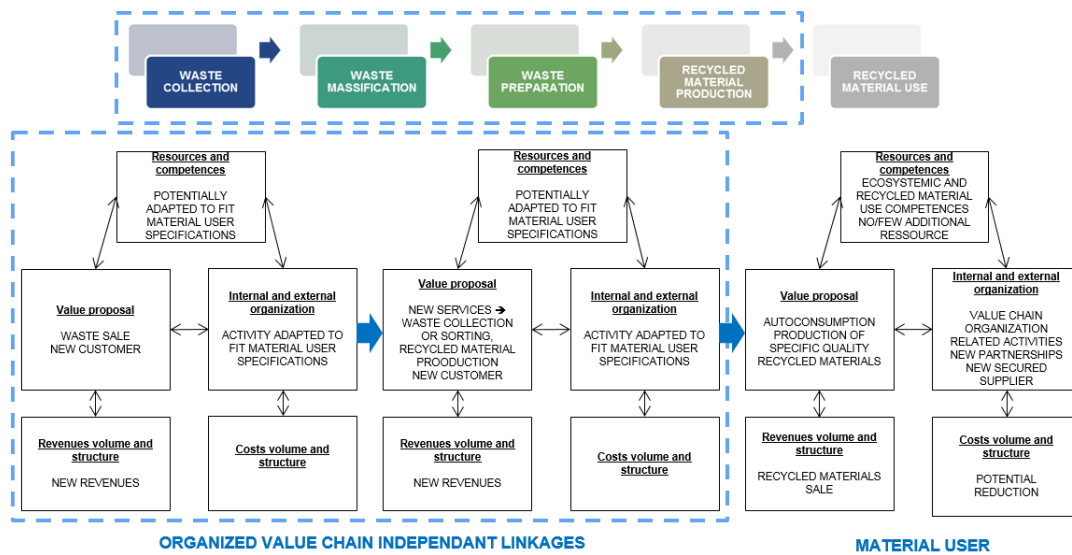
WASTE COLLECTION

WASTE MASSIFICATION

WASTE PREPARATION

RECYCLED MATERIAL PRODUCTION

RECYCLED MATERIAL USE

Resources and competences
POTENTIALLY ADAPTED TO FIT MATERIAL USER SPECIFICATIONS

Value proposal
WASTE SALE
NEW CUSTOMER

Internal and external organization
ACTIVITY ADAPTED TO FIT MATERIAL USER SPECIFICATIONS

Revenues volume and structure
NEW REVENUES

Costs volume and structure

Resources and competences
POTENTIALLY ADAPTED TO FIT MATERIAL USER SPECIFICATIONS

Value proposal
NEW SERVICES → WASTE COLLECTION OR SORTING, RECYCLED MATERIAL PROODUCTION
NEW CUSTOMER

Internal and external organization
ACTIVITY ADAPTED TO FIT MATERIAL USER SPECIFICATIONS

Revenues volume and structure
NEW REVENUES

Costs volume and structure

Resources and competences
ECOSYSTEMIC AND RECYCLED MATERIAL USE COMPETENCES
NO/FEW ADDITIONAL RESSOURCE

Value proposal
AUTOCONSUMPTION
PRODUCTION OF SPECIFIC QUALITY RECYCLED MATERIALS

Internal and external organization
VALUE CHAIN ORGANIZATION
RELATED ACTIVITIES
NEW PARTNERSHIPS
NEW SECURED SUPPLIER

Revenues volume and structure
RECYCLED MATERIALS SALE

Costs volume and structure
POTENTIAL REDUCTION

ORGANIZED VALUE CHAIN INDEPENDANT LINKAGES

MATERIAL USER